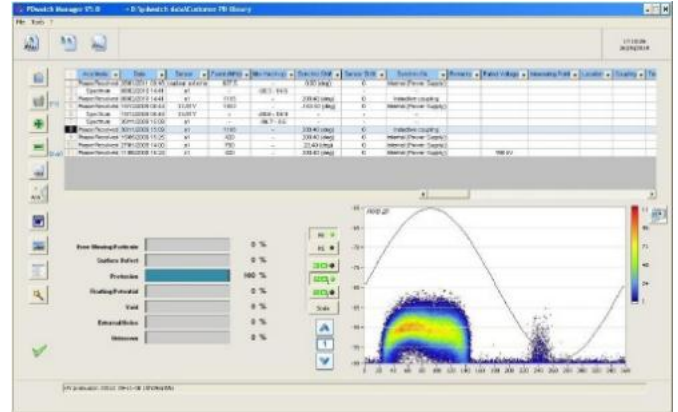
PDwatch Manager V5.0 - D:\pdwatch data\Customer PD library

File Tools ?

Free Moving Particle 0 %

Surface Defect 0 %

Protrusion 100 %

Floating Potential 0 %

Void 0 %

External Noise 0 %

Unknown 0 %

Scale

1

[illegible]